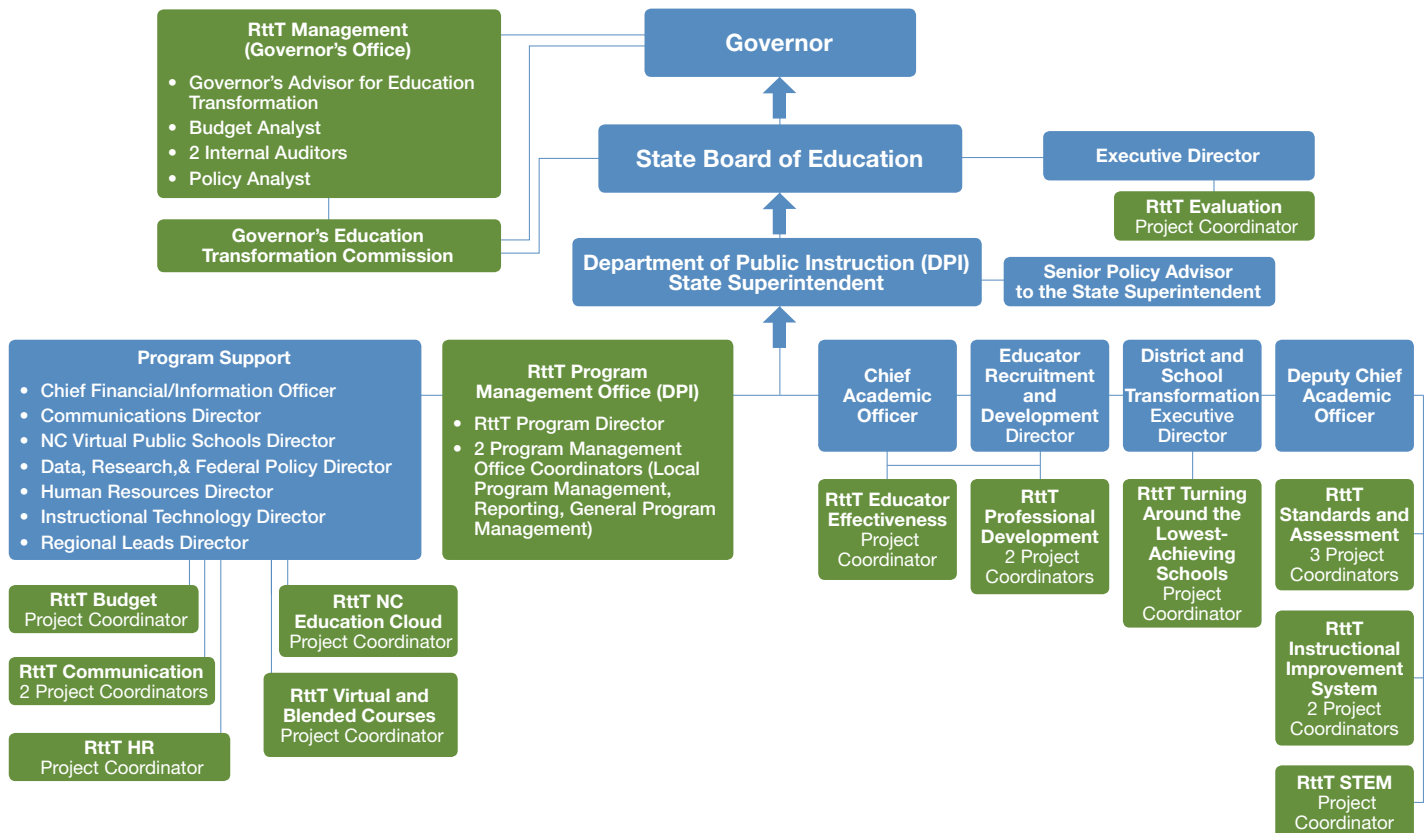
RttT Management
(Governor's Office)

- Governor's Advisor for Education Transformation
- Budget Analyst
- 2 Internal Auditors
- Policy Analyst

Governor

State Board of Education

Executive Director

RttT Evaluation
Project Coordinator

Governor's Education Transformation Commission

Department of Public Instruction (DPI)
State Superintendent

Senior Policy Advisor to the State Superintendent

Program Support

- Chief Financial/Information Officer
- Communications Director
- NC Virtual Public Schools Director
- Data, Research,& Federal Policy Director
- Human Resources Director
- Instructional Technology Director
- Regional Leads Director

RttT Program Management Office (DPI)

- RttT Program Director
- 2 Program Management Office Coordinators (Local Program Management, Reporting, General Program Management)

Chief Academic Officer

Educator Recruitment and Development Director

District and School Transformation Executive Director

Deputy Chief Academic Officer

RttT Educator Effectiveness
Project Coordinator

RttT Professional Development
2 Project Coordinators

RttT Turning Around the Lowest-Achieving Schools
Project Coordinator

RttT Standards and Assessment
3 Project Coordinators

RttT Instructional Improvement System
2 Project Coordinators

RttT STEM
Project Coordinator

RttT Budget
Project Coordinator

RttT NC Education Cloud
Project Coordinator

RttT Communication
2 Project Coordinators

RttT Virtual and Blended Courses
Project Coordinator

RttT HR
Project Coordinator